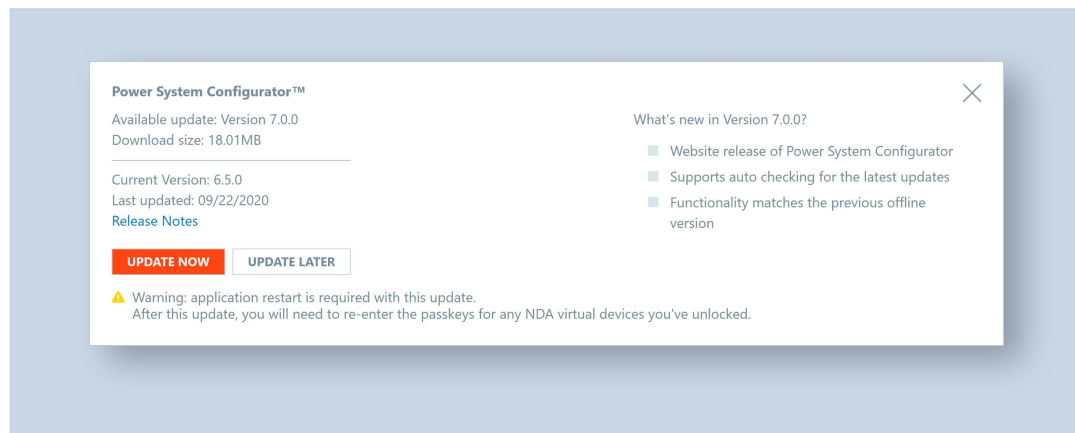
Power System Configurator™

Available update: Version 7.0.0
Download size: 18.01MB

Current Version: 6.5.0
Last updated: 09/22/2020
Release Notes

UPDATE NOW
UPDATE LATER

Warning: application restart is required with this update.
After this update, you will need to re-enter the passkeys for any NDA virtual devices you've unlocked.

What's new in Version 7.0.0?

Website release of Power System Configurator
Supports auto checking for the latest updates
Functionality matches the previous offline version